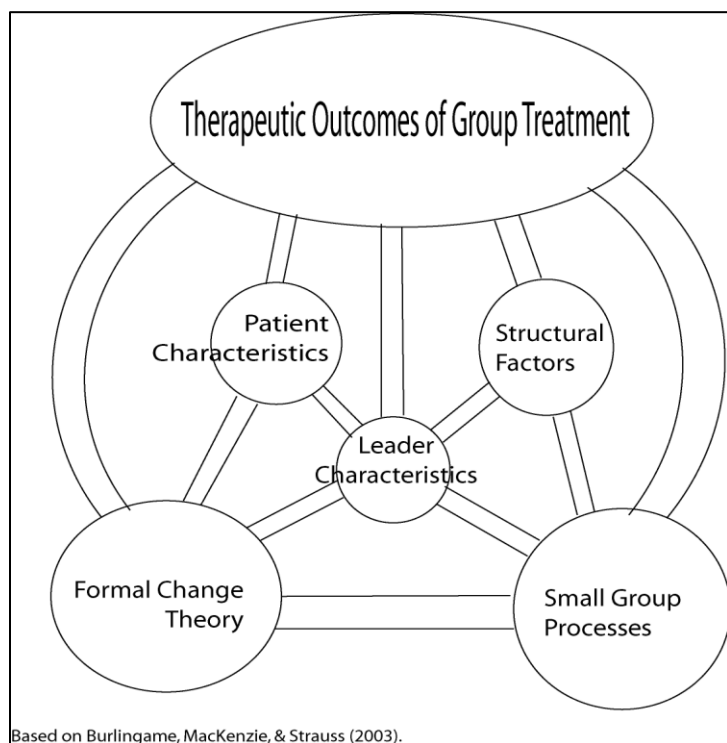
Therapeutic Outcomes of Group Treatment

Patient Characteristics

Structural Factors

Leader Characteristics

Formal Change Theory

Small Group Processes

Based on Burlingame, MacKenzie, & Strauss (2003).